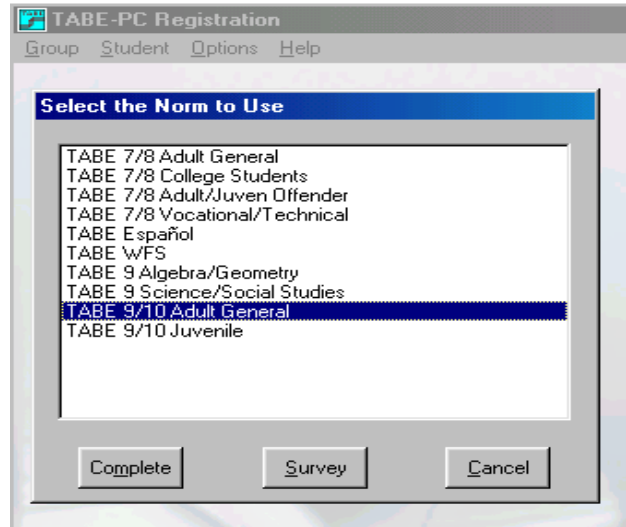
TABE-PC Registration

Group Student Options Help

Select the Norm to Use

TABE 7/8 Adult General
TABE 7/8 College Students
TABE 7/8 Adult/Juven Offender
TABE 7/8 Vocational/Technical
TABE Español
TABE WFS
TABE 9 Algebra/Geometry
TABE 9 Science/Social Studies
TABE 9/10 Adult General
TABE 9/10 Juvenile

Complete Survey Cancel